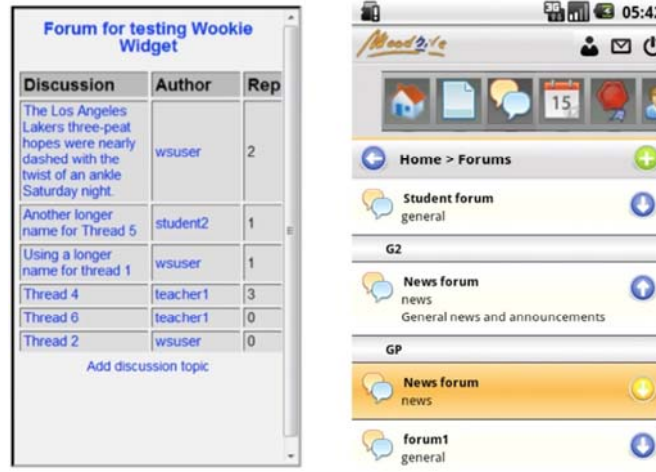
Forum for testing Wookie Widget

| Discussion | Author | Rep |
|---|---|---|
| The Los Angeles Lakers three-peat hopes were nearly dashed with the twist of an ankle Saturday night. | wsuser | 2 |
| Another longer name for Thread 5 | student2 | 1 |
| Using a longer name for thread 1 | wsuser | 1 |
| Thread 4 | teacher1 | 3 |
| Thread 6 | teacher1 | 0 |
| Thread 2 | wsuser | 0 |

Add discussion topic

05:4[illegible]

Mood2.le

15

Home > Forums

Student forum
general

G2

News forum
news
General news and announcements

GP

News forum
news

forum1
general